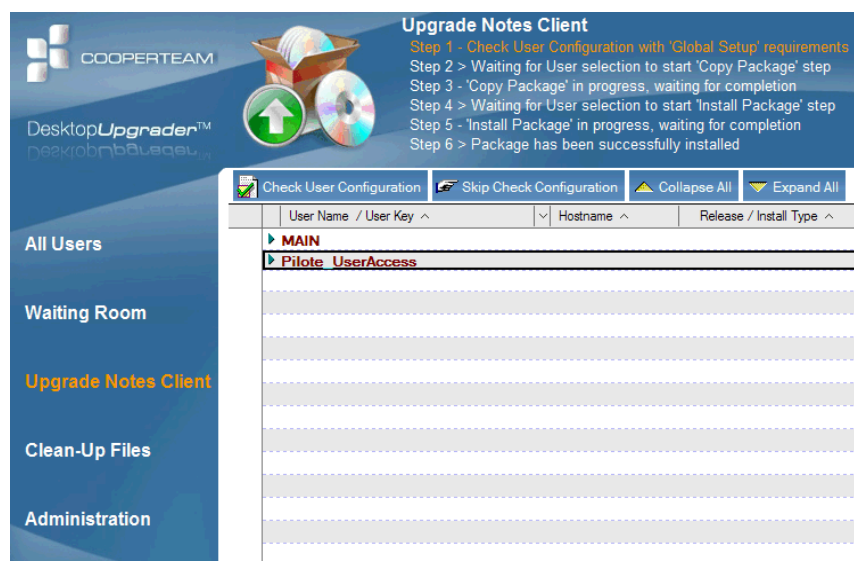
COOPERTEAM

DesktopUpgrader™

Upgrade Notes Client
Step 1 - Check User Configuration with 'Global Setup' requirements
Step 2 > Waiting for User selection to start 'Copy Package' step
Step 3 - 'Copy Package' in progress, waiting for completion
Step 4 > Waiting for User selection to start 'Install Package' step
Step 5 - 'Install Package' in progress, waiting for completion
Step 6 > Package has been successfully installed

Check User Configuration | Skip Check Configuration | Collapse All | Expand All

| User Name / User Key | Hostname | Release / Install Type |
|---|---|---|
| MAIN | | |
| Pilote_UserAccess | | |

All Users

Waiting Room

Upgrade Notes Client

Clean-Up Files

Administration